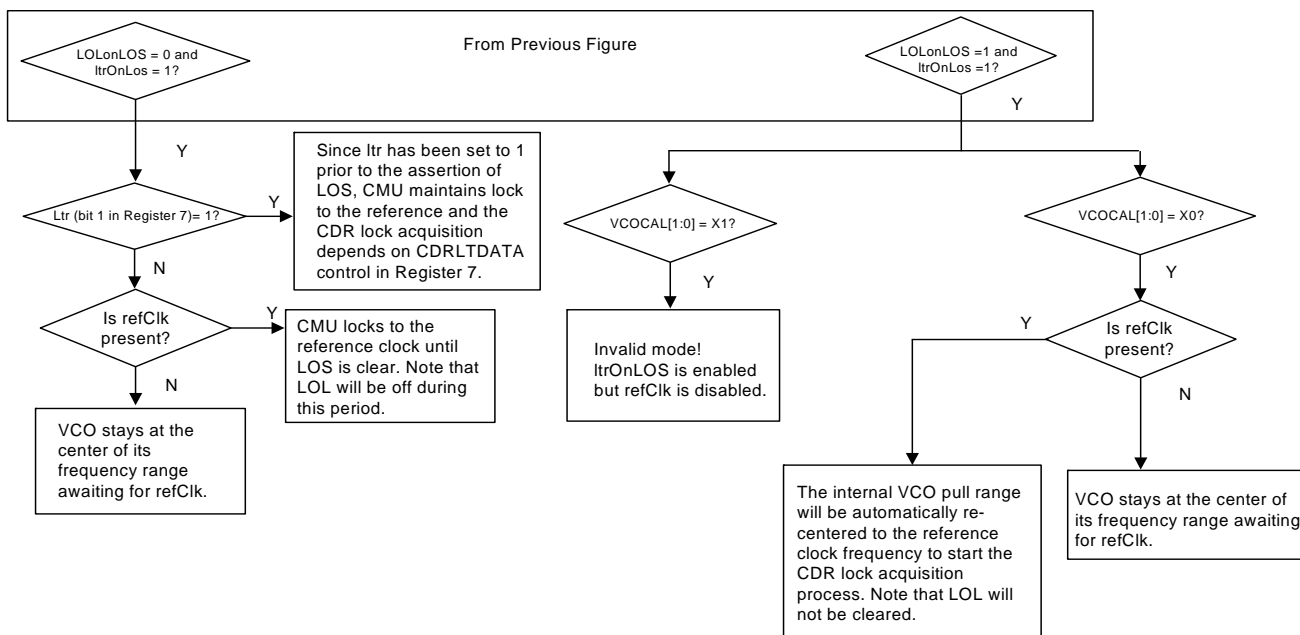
LOLonLOS = 0 and ltrOnLos = 1?

From Previous Figure

LOLonLOS =1 and ltrOnLos =1?

Y

Y

Since ltr has been set to 1 prior to the assertion of LOS, CMU maintains lock to the reference and the CDR lock acquisition depends on CDRLTDATA control in Register 7.

Ltr (bit 1 in Register 7)= 1?

Y

N

Is refClk present?

Y

CMU locks to the reference clock until LOS is clear. Note that LOL will be off during this period.

N

VCO stays at the center of its frequency range awaiting for refClk.

VCOCAL[1:0] = X1?

Y

Invalid mode! ltrOnLOS is enabled but refClk is disabled.

VCOCAL[1:0] = X0?

Y

Y

Is refClk present?

N

The internal VCO pull range will be automatically recentered to the reference clock frequency to start the CDR lock acquisition process. Note that LOL will not be cleared.

VCO stays at the center of its frequency range awaiting for refClk.